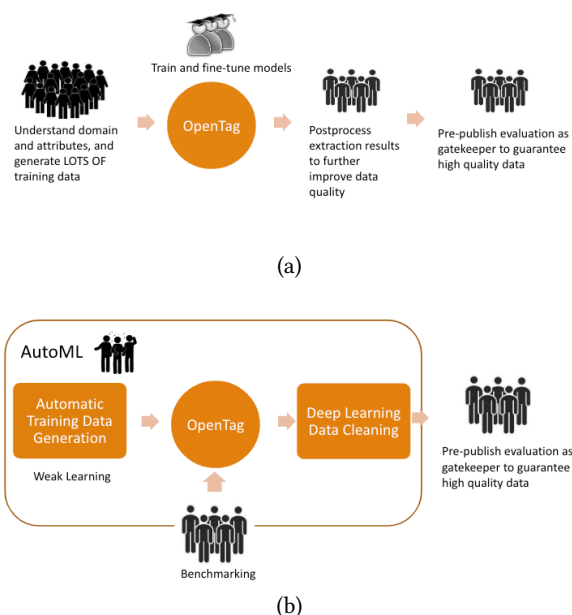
Train and fine-tune models

Understand domain and attributes, and generate LOTS OF training data

OpenTag

Postprocess extraction results to further improve data quality

Pre-publish evaluation as gatekeeper to guarantee high quality data

(a)

AutoML

Automatic Training Data Generation

Weak Learning

OpenTag

Deep Learning Data Cleaning

Pre-publish evaluation as gatekeeper to guarantee high quality data

Benchmarking

(b)